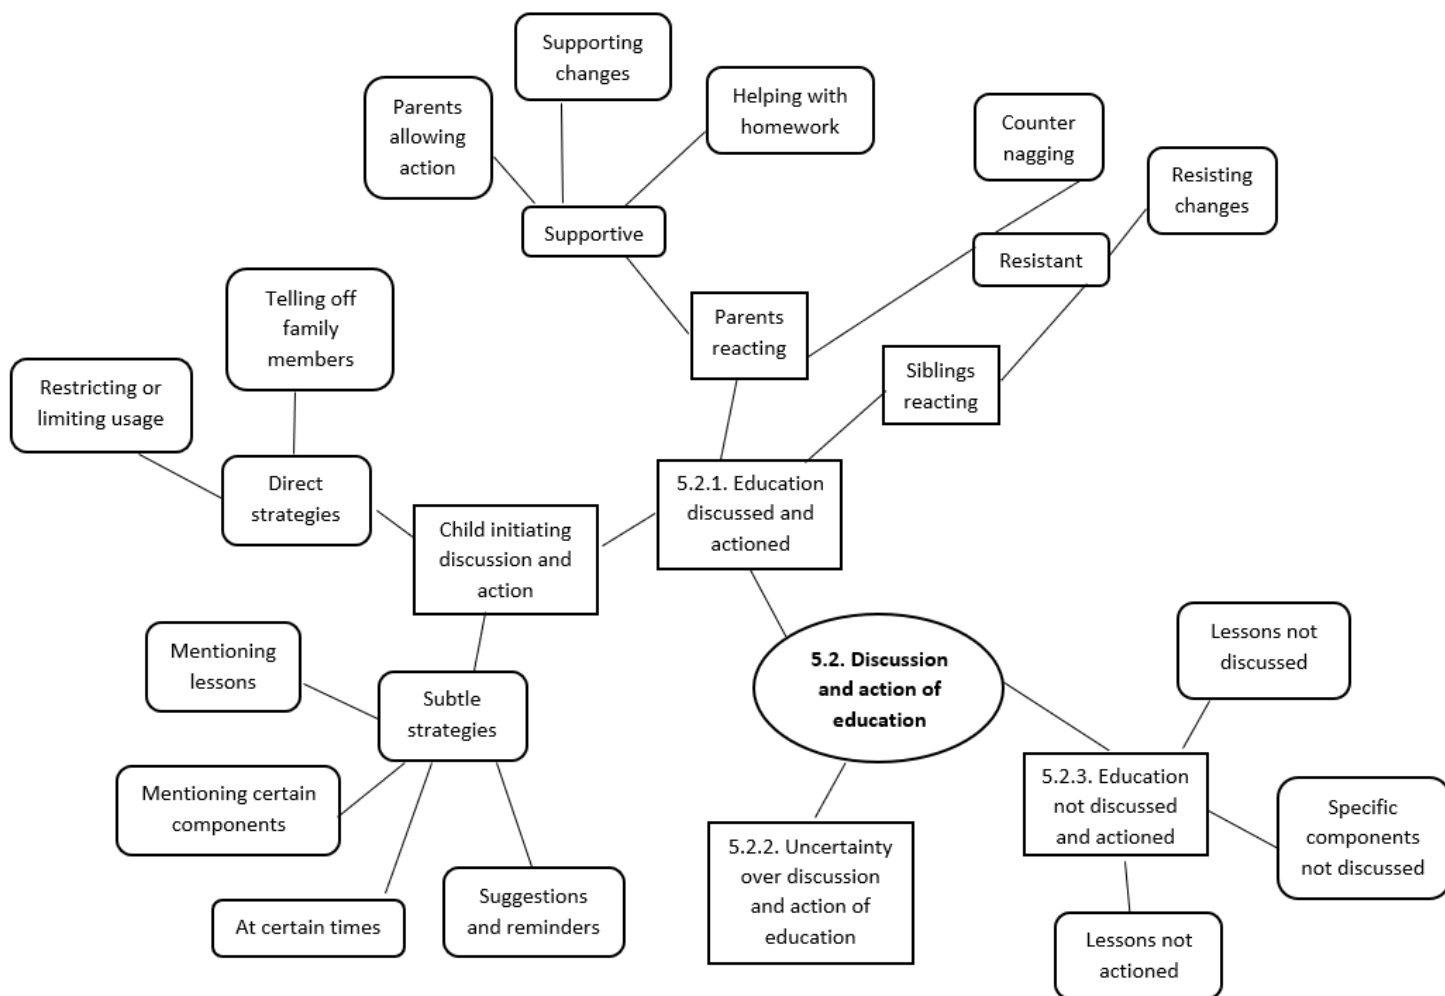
Supporting changes

Parents allowing action

Helping with homework

Counter nagging

Resisting changes

Supportive

Resistant

Telling off family members

Parents reacting

Restricting or limiting usage

Siblings reacting

Direct strategies

5.2.1. Education discussed and actioned

Child initiating discussion and action

Lessons not discussed

Mentioning lessons

Subtle strategies

5.2. Discussion and action of education

Mentioning certain components

5.2.3. Education not discussed and actioned

Specific components not discussed

5.2.2. Uncertainty over discussion and action of education

Suggestions and reminders

At certain times

Lessons not actioned